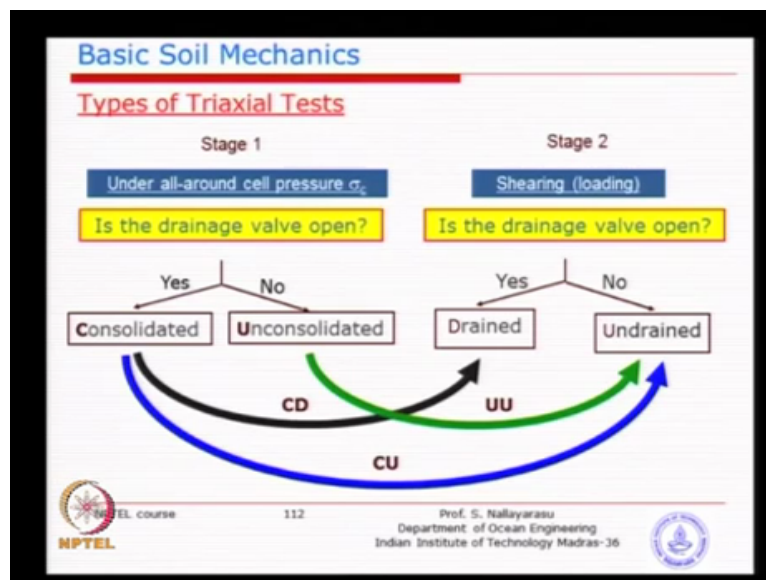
Basic Soil Mechanics

Types of Triaxial Tests

Stage 1

Under all-around cell pressure $\sigma_c$

Is the drainage valve open?

Yes

No

Consolidated

Unconsolidated

Stage 2

Shearing (loading)

Is the drainage valve open?

Yes

No

Drained

Undrained

CD

UU

CU

NPTEL course

112

Prof. S. Nallayarasu
Department of Ocean Engineering
Indian Institute of Technology Madras-36

NPTEL